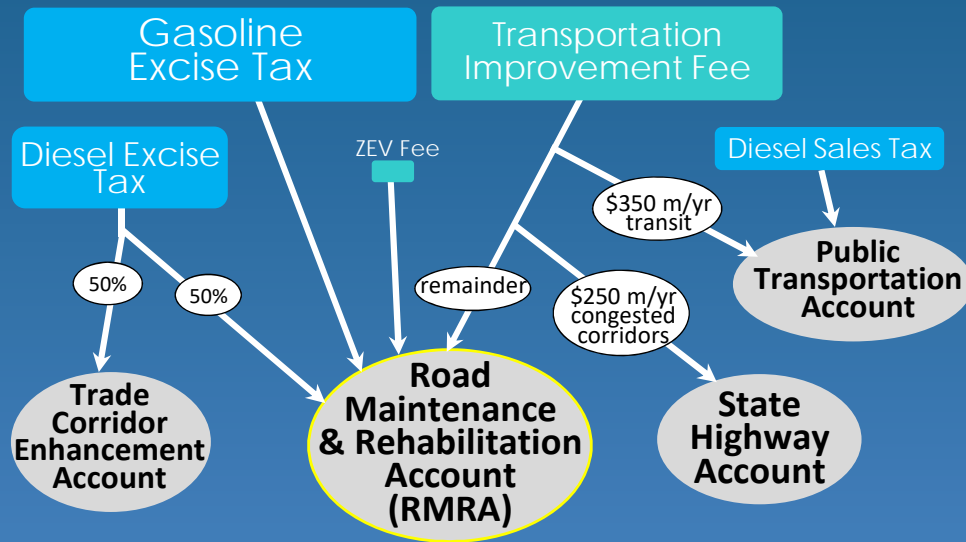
Gasoline Excise Tax

Transportation Improvement Fee

Diesel Excise Tax

ZEV Fee

Diesel Sales Tax

$350 m/yr transit

Public Transportation Account

50%

50%

remainder

$250 m/yr congested corridors

Trade Corridor Enhancement Account

Road Maintenance & Rehabilitation Account (RMRA)

State Highway Account